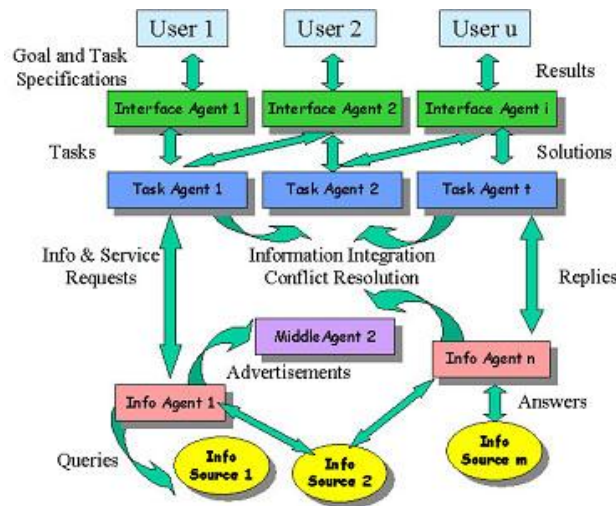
User 1
User 2
User u
Goal and Task Specifications
Results
Interface Agent 1
Interface Agent 2
Interface Agent i
Tasks
Solutions
Task Agent 1
Task Agent 2
Task Agent t
Info & Service Requests
Information Integration Conflict Resolution
Replies
MiddleAgent 2
Advertisements
Info Agent n
Info Agent 1
Answers
Queries
Info Source 1
Info Source 2
Info Source m